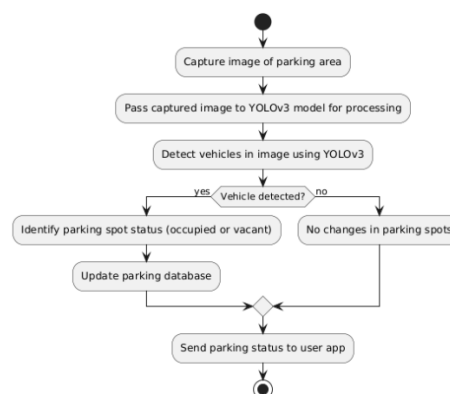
Capture image of parking area

Pass captured image to YOLOv3 model for processing

Detect vehicles in image using YOLOv3

yes

Vehicle detected?

no

Identify parking spot status (occupied or vacant)

No changes in parking spots

Update parking database

Send parking status to user app